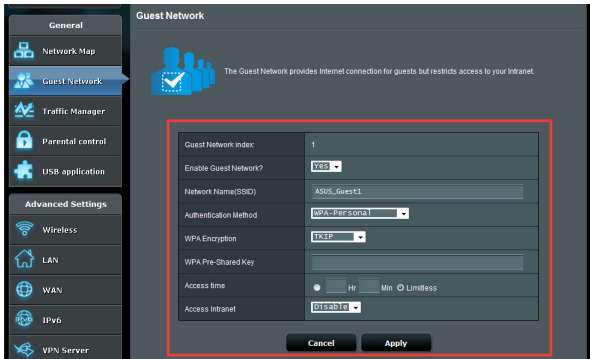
General

Network Map

Guest Network

Traffic Manager

Parental control

USB application

Advanced Settings

Wireless

LAN

WAN

IPv6

VPN Server

Guest Network

The Guest Network provides Internet connection for guests but restricts access to your Intranet.

| | |
|---|---|
| Guest Network index: | 1 |
| Enable Guest Network? | Yes |
| Network Name(SSID) | ASUS_Guest1 |
| Authentication Method | WPA-Personal |
| WPA Encryption | TKIP |
| WPA Pre-Shared Key | |
| Access time | Hr Min Limitless |
| Access Intranet | Disable |

Cancel Apply